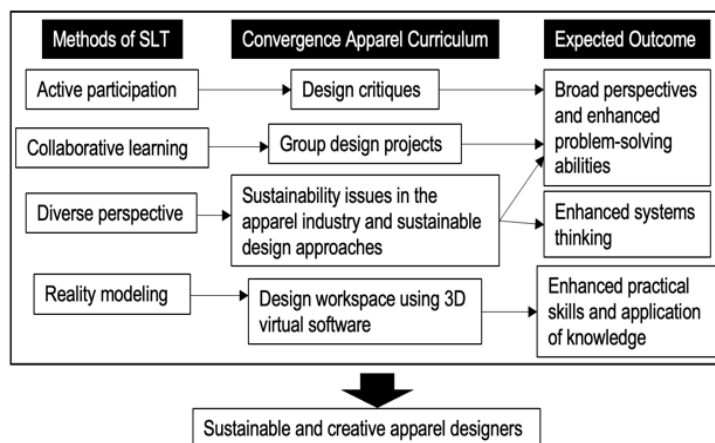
Methods of SLT

Convergence Apparel Curriculum

Expected Outcome

Active participation

Design critiques

Broad perspectives and enhanced problem-solving abilities

Collaborative learning

Group design projects

Diverse perspective

Sustainability issues in the apparel industry and sustainable design approaches

Enhanced systems thinking

Reality modeling

Design workspace using 3D virtual software

Enhanced practical skills and application of knowledge

Sustainable and creative apparel designers